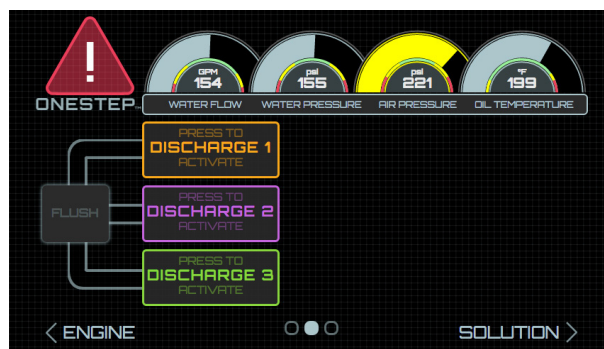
!
ONESTEP

GPM
154
WATER FLOW

psi
155
WATER PRESSURE

psi
221
AIR PRESSURE

°F
199
OIL TEMPERATURE

FLUSH

PRESS TO
DISCHARGE 1
ACTIVATE

PRESS TO
DISCHARGE 2
ACTIVATE

PRESS TO
DISCHARGE 3
ACTIVATE

< ENGINE

SOLUTION >